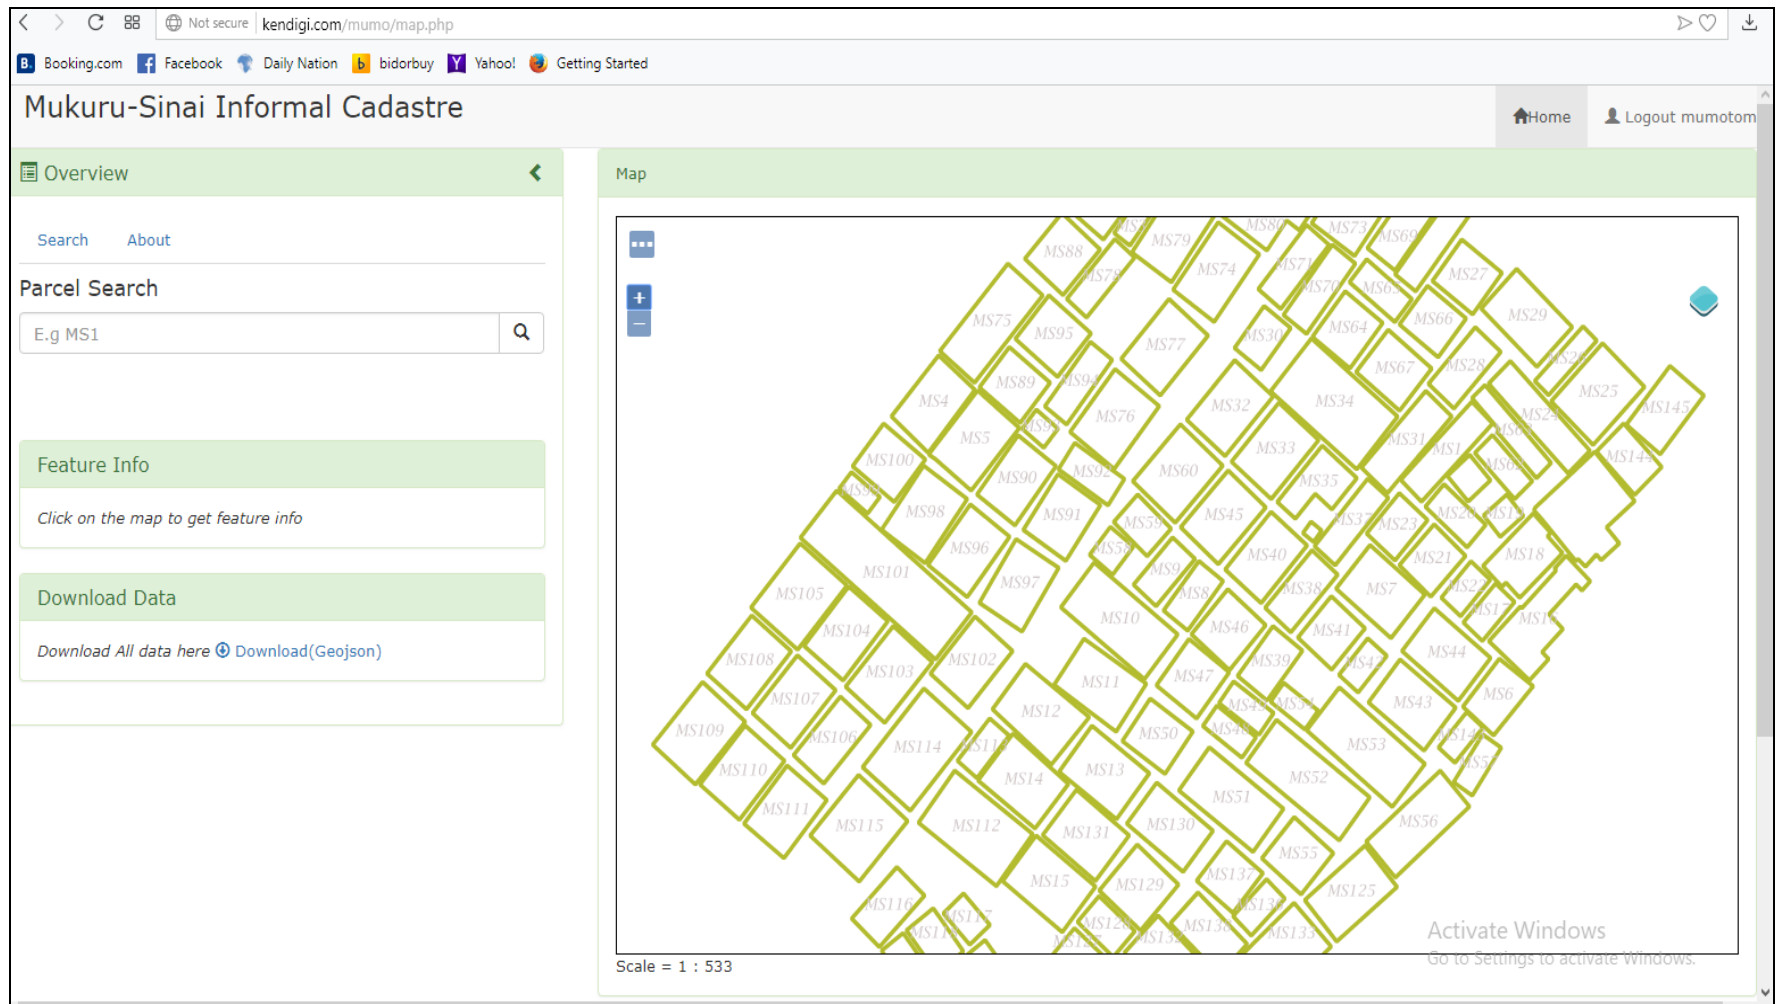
Not secure kendigi.com/mumo/map.php

Booking.com Facebook Daily Nation bidorbuy Yahoo! Getting Started

Mukuru-Sinai Informal Cadastre

Home Logout mumotom

Overview

Search About

Parcel Search

E.g MS1

Feature Info

Click on the map to get feature info

Download Data

Download All data here Download(Geojson)

Map

+
−

MS88 MS79 MS80 MS73 MS69 MS74 MS71 MS27 MS78 MS70 MS65 MS75 MS95 MS77 MS64 MS66 MS29 MS30 MS89 MS67 MS28 MS4 MS94 MS32 MS34 MS25 MS76 MS145 MS5 MS93 MS31 MS1 MS100 MS33 MS60 MS144 MS90 MS92 MS35 MS98 MS91 MS59 MS45 MS23 MS18 MS96 MS58 MS40 MS21 MS101 MS97 MS9 MS8 MS38 MS7 MS105 MS10 MS17 MS104 MS46 MS41 MS108 MS103 MS102 MS39 MS44 MS11 MS47 MS6 MS107 MS12 MS43 MS109 MS106 MS114 MS50 MS53 MS110 MS14 MS13 MS52 MS111 MS51 MS56 MS115 MS112 MS131 MS130 MS55 MS15 MS129 MS137 MS125 MS116 MS128 MS136 MS133

Scale = 1 : 533

Activate Windows
Go to Settings to activate Windows.